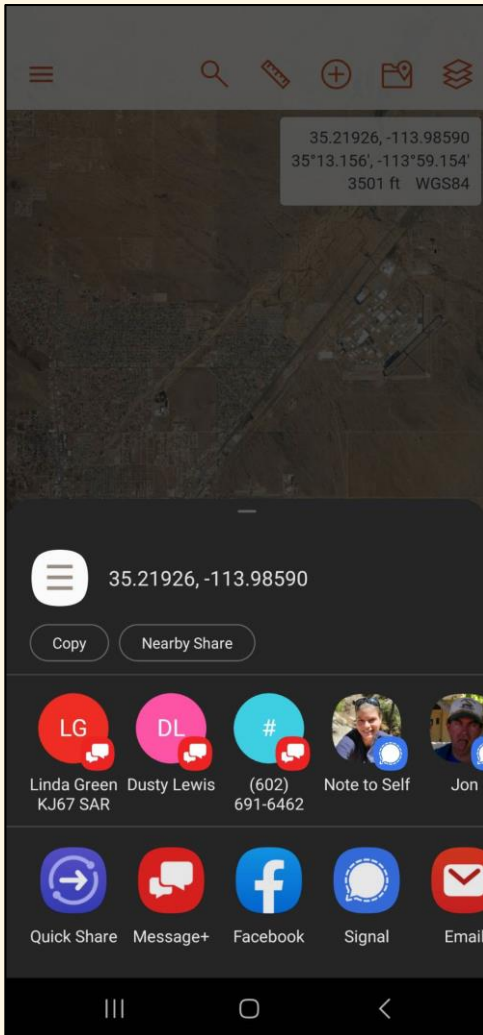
35.21926, -113.98590
35°13.156', -113°59.154'
3501 ft WGS84

35.21926, -113.98590

Copy
Nearby Share

LG
Linda Green KJ67 SAR
DL
Dusty Lewis
#
(602) 691-6462
Note to Self
Jon

Quick Share
Message+
Facebook
Signal
Email